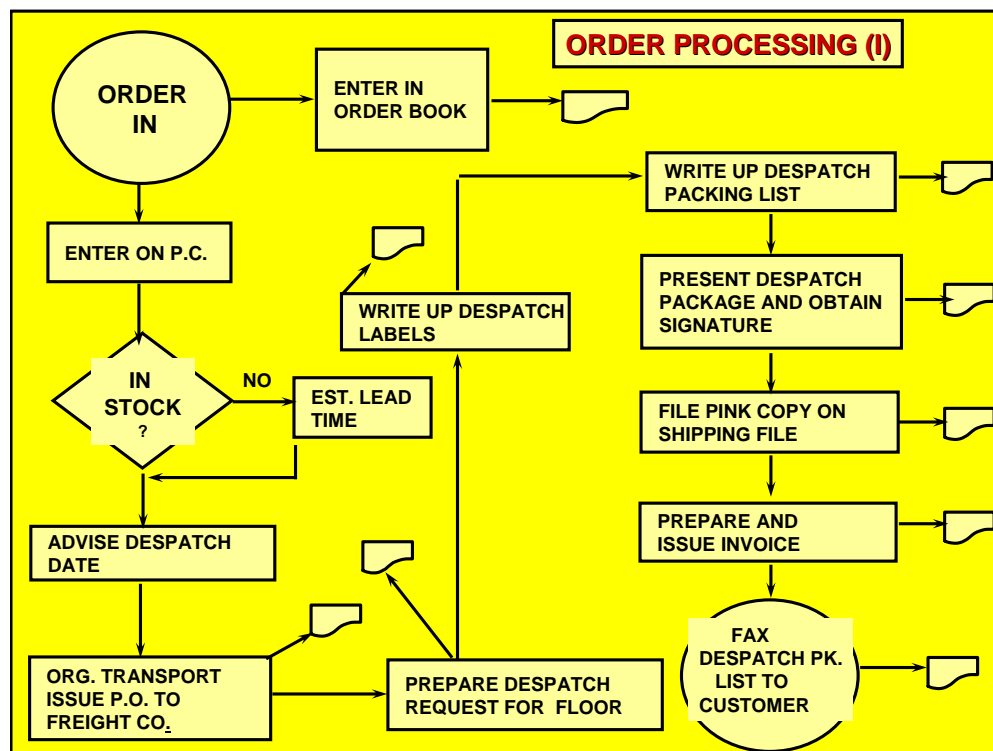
ORDER PROCESSING (I)

ORDER IN

ENTER IN ORDER BOOK

ENTER ON P.C.

IN STOCK ?

NO

EST. LEAD TIME

ADVISE DESPATCH DATE

ORG. TRANSPORT ISSUE P.O. TO FREIGHT CO.

PREPARE DESPATCH REQUEST FOR FLOOR

WRITE UP DESPATCH LABELS

WRITE UP DESPATCH PACKING LIST

PRESENT DESPATCH PACKAGE AND OBTAIN SIGNATURE

FILE PINK COPY ON SHIPPING FILE

PREPARE AND ISSUE INVOICE

FAX DESPATCH PK. LIST TO CUSTOMER